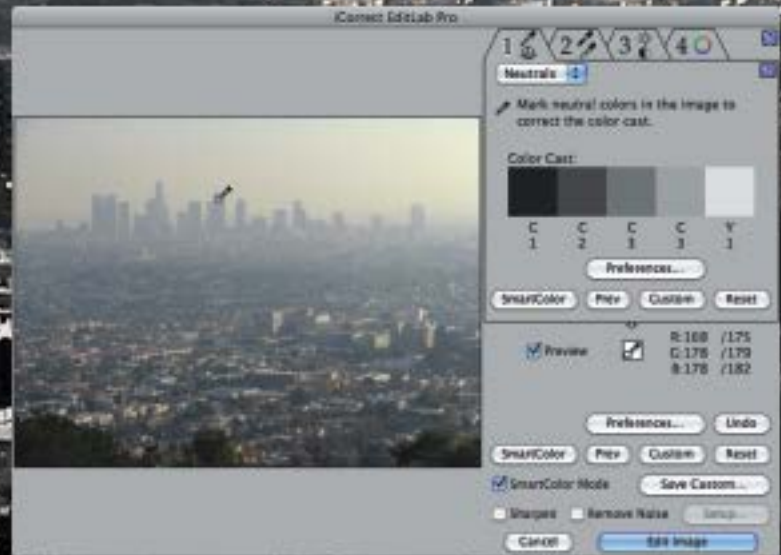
iCorrect EditLab Pro

1 2 3 4

Neutrals

Mark neutral colors in the image to correct the color cast.

Color Cast:

| C 1 | C 2 | C 3 | C 3 | Y 1 |
|---|---|---|---|---|

Preferences...

SmartColor Prev Custom Reset

Preview

R:168 /175
G:178 /179
B:178 /182

Preferences... Undo

SmartColor Prev Custom Reset

SmartColor Mode Save Custom...

Sharpen Remove Noise Setup...

Cancel Edit Image